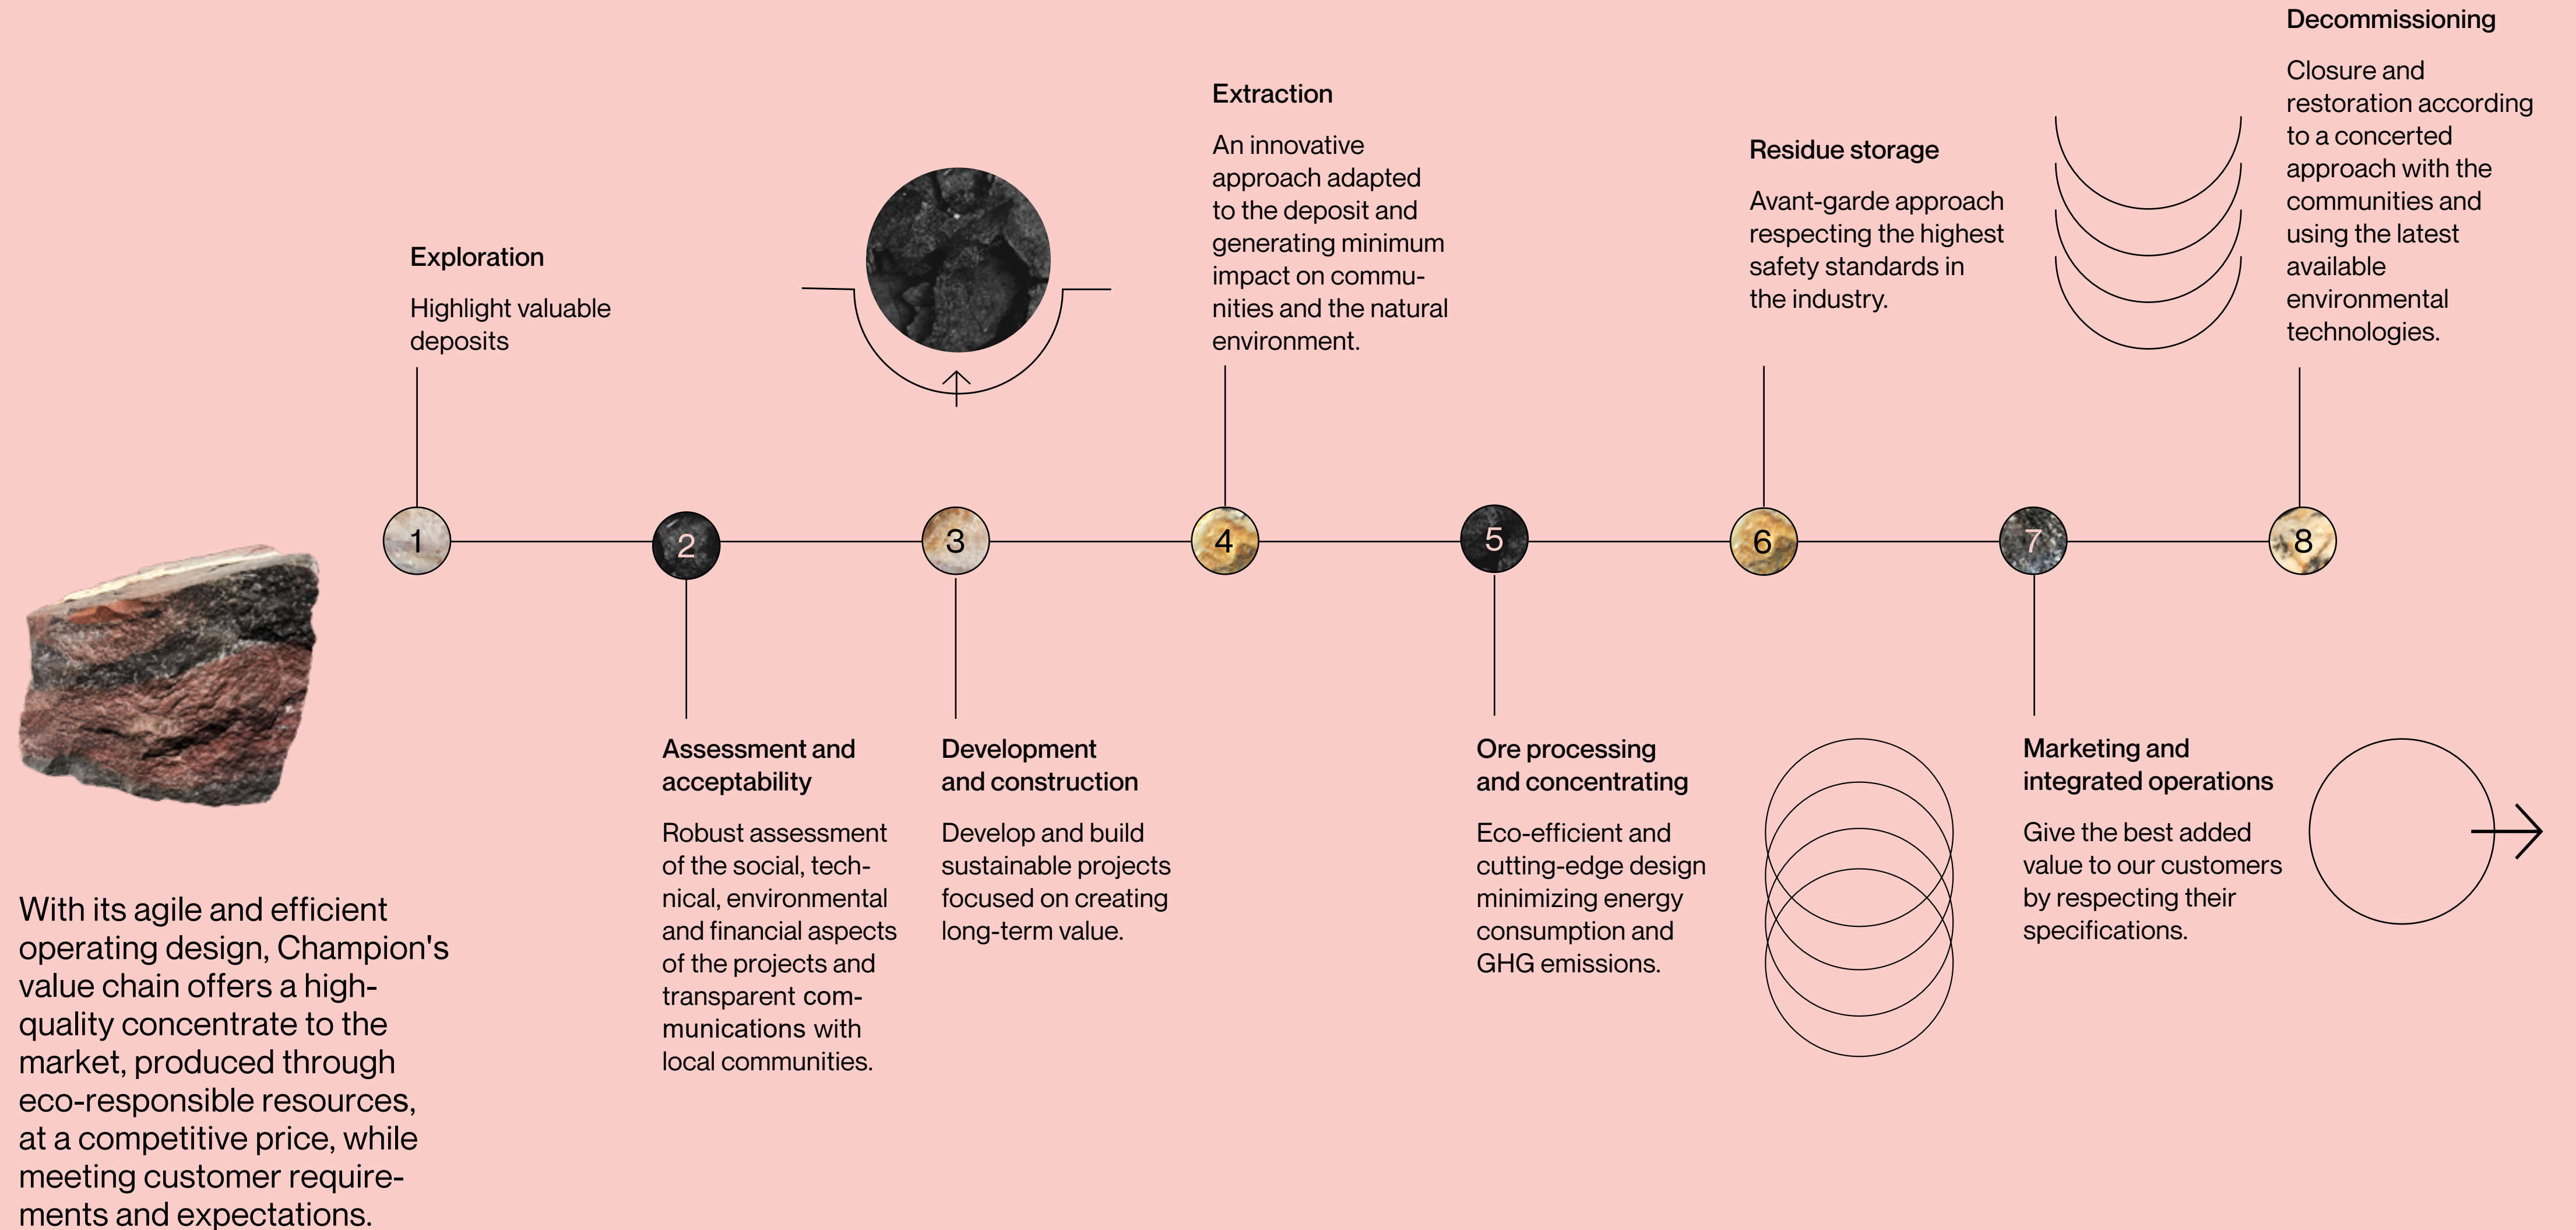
Exploration

Highlight valuable deposits

1

2

Assessment and acceptability

Robust assessment of the social, technical, environmental and financial aspects of the projects and transparent communications with local communities.

3

Development and construction

Develop and build sustainable projects focused on creating long-term value.

Extraction

An innovative approach adapted to the deposit and generating minimum impact on communities and the natural environment.

4

5

Ore processing and concentrating

Eco-efficient and cutting-edge design minimizing energy consumption and GHG emissions.

Residue storage

Avant-garde approach respecting the highest safety standards in the industry.

6

7

Marketing and integrated operations

Give the best added value to our customers by respecting their specifications.

Decommissioning

Closure and restoration according to a concerted approach with the communities and using the latest available environmental technologies.

8

With its agile and efficient operating design, Champion's value chain offers a high-quality concentrate to the market, produced through eco-responsible resources, at a competitive price, while meeting customer requirements and expectations.